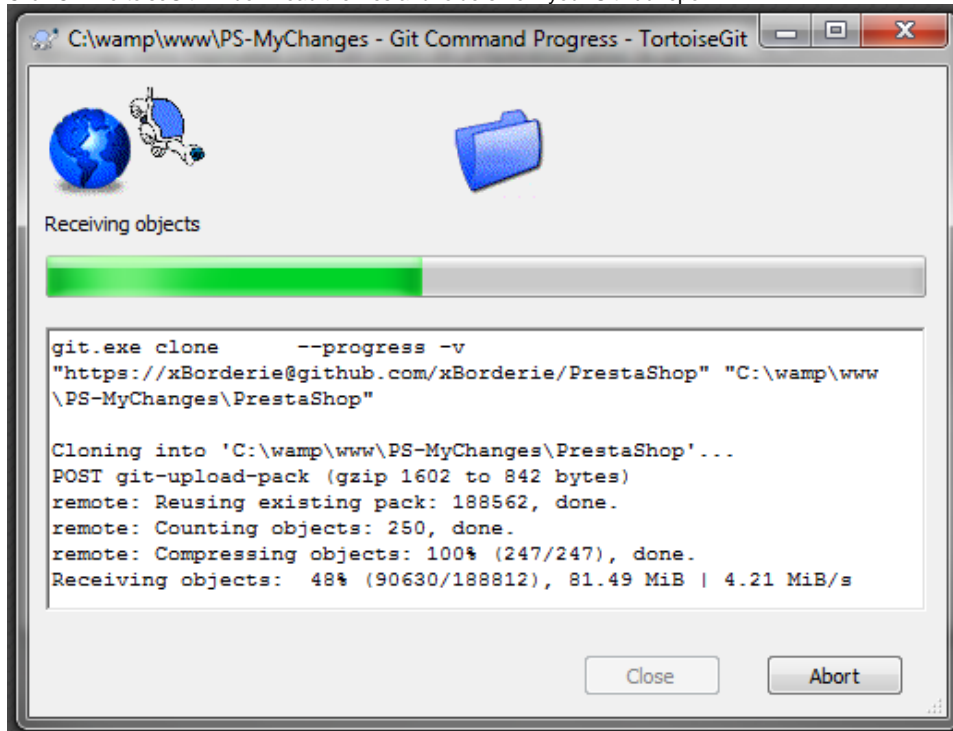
C:\wamp\www\PS-MyChanges - Git Command Progress - TortoiseGit

Receiving objects

git.exe clone --progress -v "https://xBorderie@github.com/xBorderie/PrestaShop" "C:\wamp\www\PS-MyChanges\PrestaShop"

Cloning into 'C:\wamp\www\PS-MyChanges\PrestaShop'...
POST git-upload-pack (gzip 1602 to 842 bytes)
remote: Reusing existing pack: 188562, done.
remote: Counting objects: 250, done.
remote: Compressing objects: 100% (247/247), done.
Receiving objects: 48% (90630/188812), 81.49 MiB | 4.21 MiB/s

Close
Abort